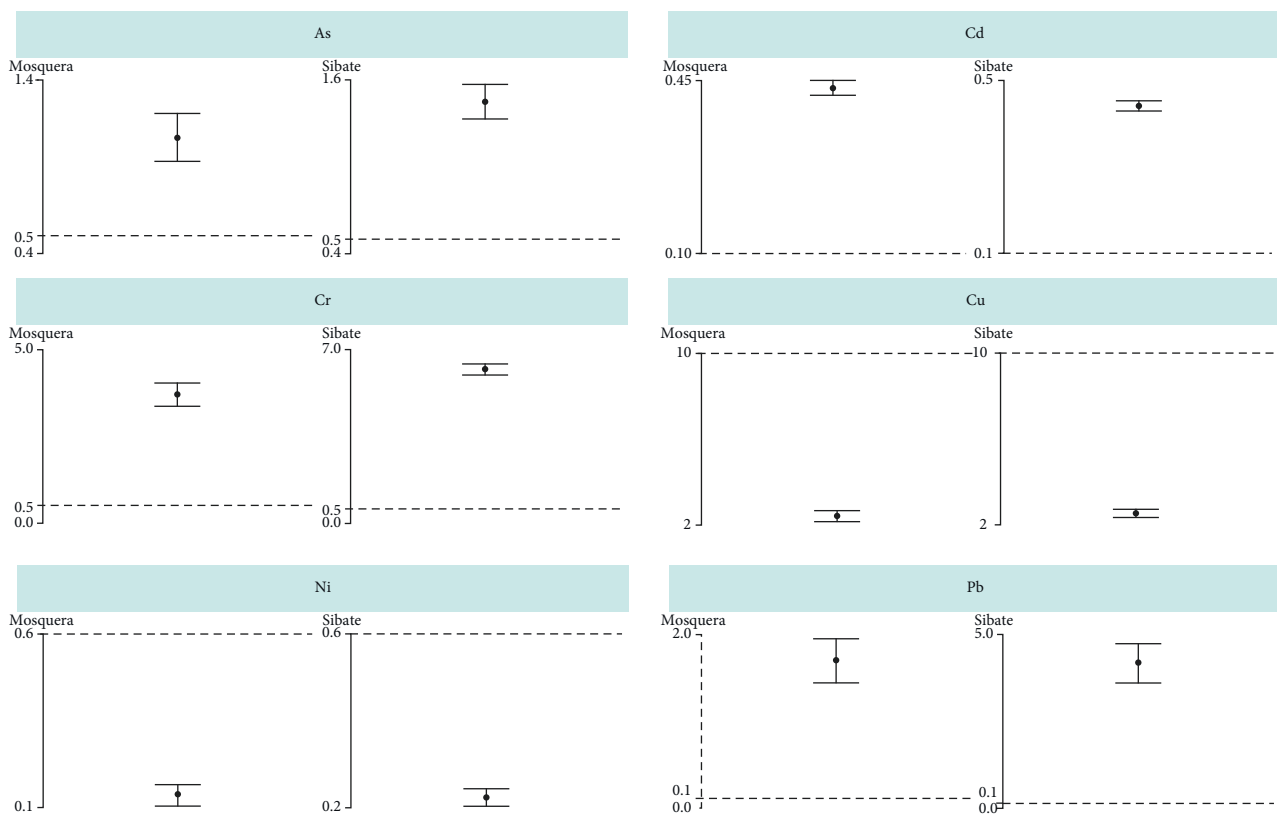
As

Mosquera
1.4
0.5
0.4

Sibate
1.6
0.5
0.4

Cd

Mosquera
0.45
0.10

Sibate
0.5
0.1

Cr

Mosquera
5.0
0.5
0.0

Sibate
7.0
0.5
0.0

Cu

Mosquera
10
2

Sibate
10
2

Ni

Mosquera
0.6
0.1

Sibate
0.6
0.2

Pb

Mosquera
2.0
0.1
0.0

Sibate
5.0
0.1
0.0